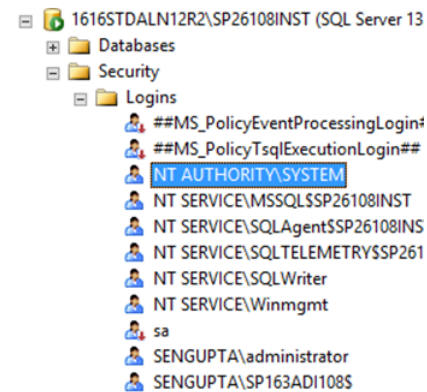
1616STDALN12R2\SP26108INST (SQL Server 13
Databases
Security
Logins
##MS_PolicyEventProcessingLogin#
##MS_PolicyTsqlExecutionLogin##
NT AUTHORITY\SYSTEM
NT SERVICE\MSSQL$SP26108INST
NT SERVICE\SQLAgent$SP26108INS
NT SERVICE\SQLTELEMETRY$SP261
NT SERVICE\SQLWriter
NT SERVICE\Winmgmt
sa
SENGUPTA\administrator
SENGUPTA\SP163ADI108$